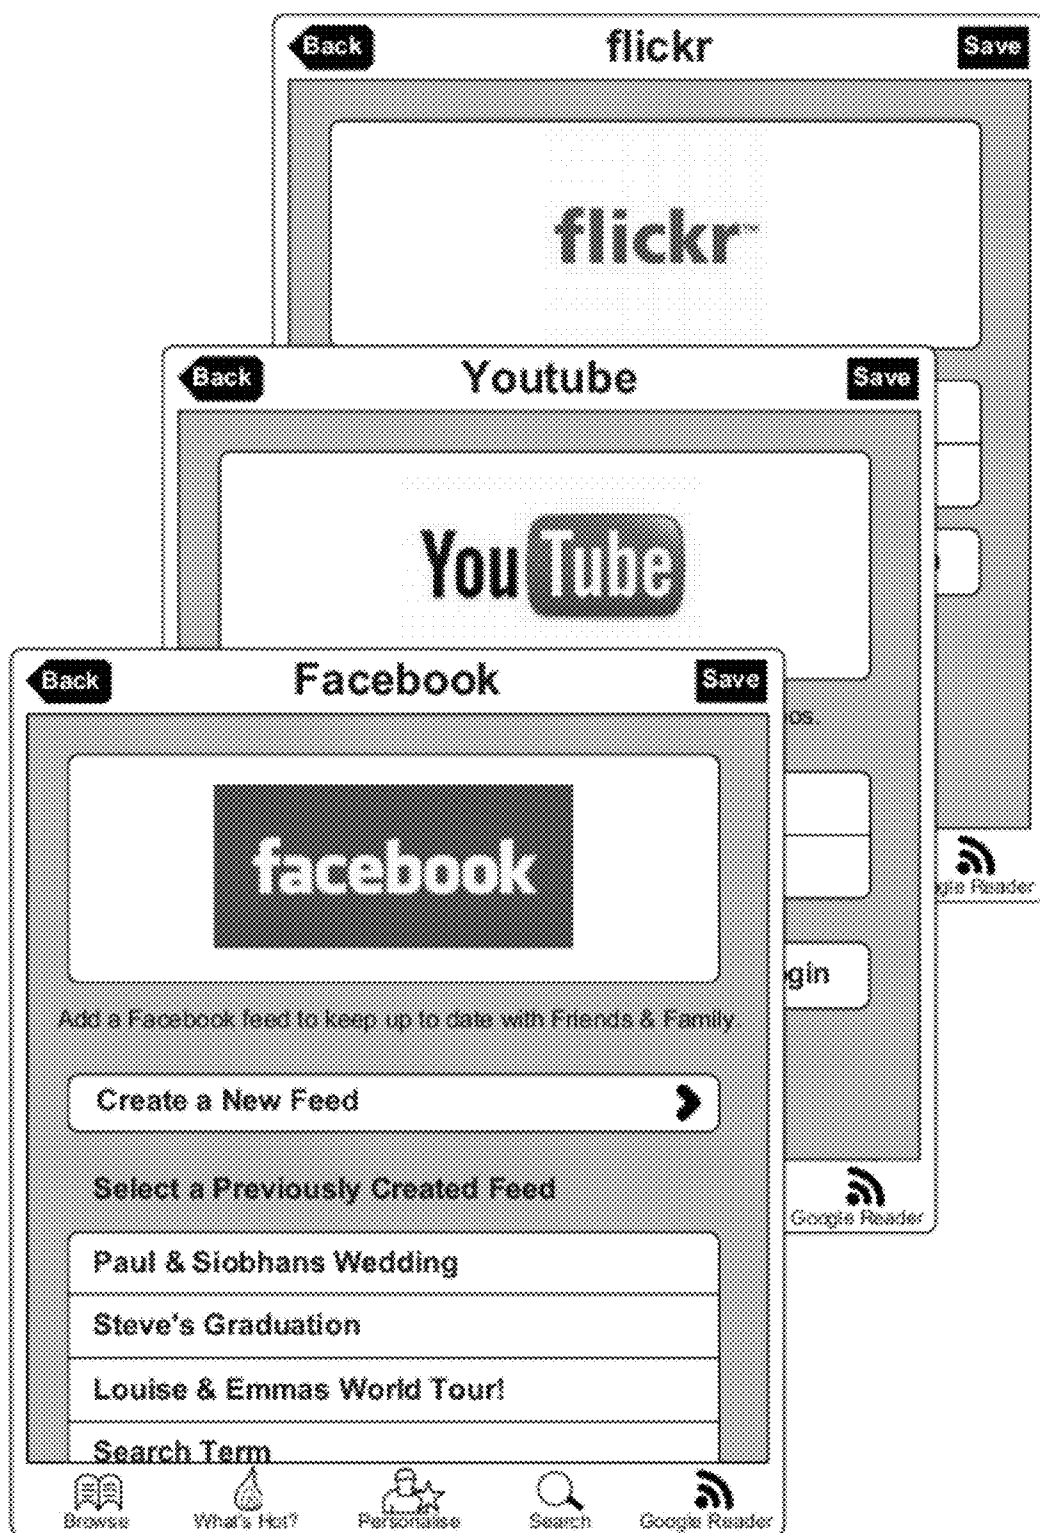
Back
flickr
Save

flickr™

Back
Youtube
Save

YouTube

gle Reader

Back
Facebook
Save

facebook

Add a Facebook feed to keep up to date with Friends & Family

Create a New Feed

Select a Previously Created Feed

Paul & Siobhans Wedding

Steve's Graduation

Louise & Emmas World Tour!

Search Term

os.

gin

Google Reader

Browse
What's Hot?
Personalise
Search
Google Reader